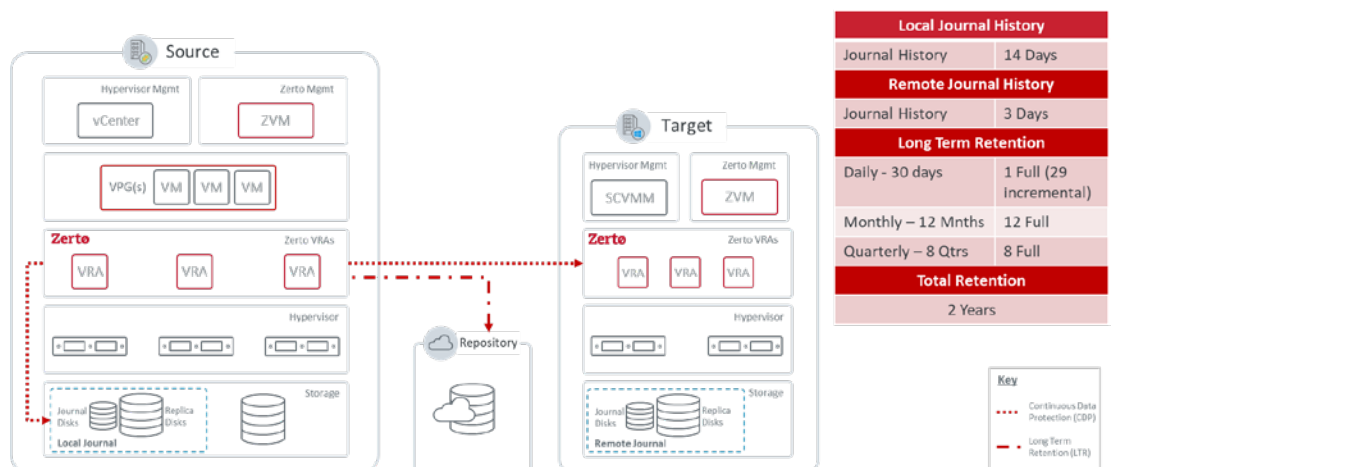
Source

Hypervisor Mgmt
vCenter

Zerto Mgmt
ZVM

VPG(s) VM VM VM

Zerto
Zerto VRAs
VRA VRA VRA

Hypervisor

Storage
Journal Disks
Replica Disks
Local Journal

Repository

Target

Hypervisor Mgmt
SCVMM

Zerto Mgmt
ZVM

Zerto
Zerto VRAs
VRA VRA VRA

Hypervisor

Storage
Journal Disks
Replica Disks
Remote Journal

| Local Journal History | |
|---|---|
| Journal History | 14 Days |
| Remote Journal History | |
| Journal History | 3 Days |
| Long Term Retention | |
| Daily - 30 days | 1 Full (29 Incremental) |
| Monthly – 12 Mnths | 12 Full |
| Quarterly – 8 Qtrs | 8 Full |
| Total Retention | |
| 2 Years | |

Key
Continuous Data Protection (CDP)
Long Term Retention (LTR)